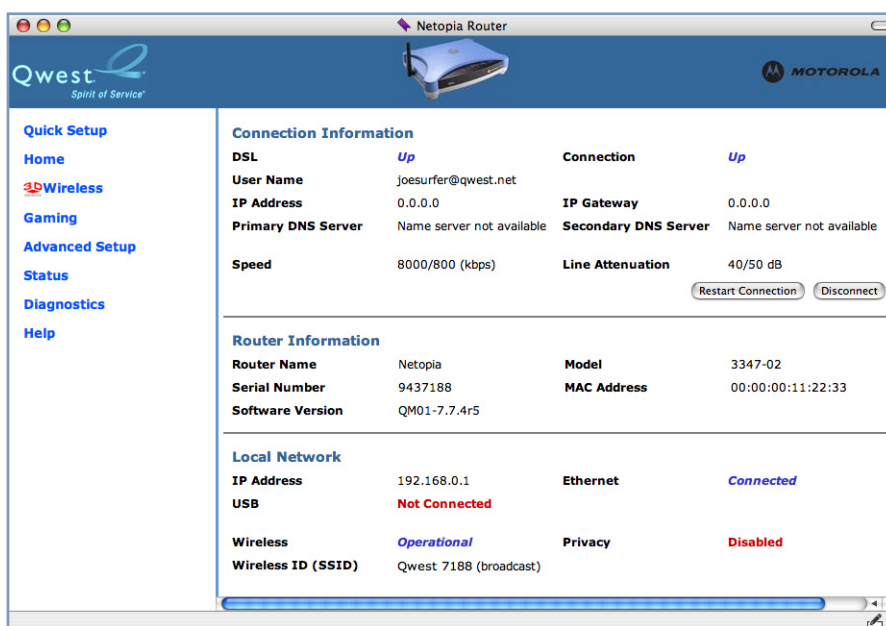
Netopia Router

Qwest
Spirit of Service

MOTOROLA

Quick Setup
Home
3DWireless
Gaming
Advanced Setup
Status
Diagnostics
Help

Connection Information

| | | | |
|---|---|---|---|
| DSL | Up | Connection | Up |
| User Name | joesurfer@qwest.net | | |
| IP Address | 0.0.0.0 | IP Gateway | 0.0.0.0 |
| Primary DNS Server | Name server not available | Secondary DNS Server | Name server not available |
| Speed | 8000/800 (kbps) | Line Attenuation | 40/50 dB |

Restart Connection Disconnect

Router Information

| | | | |
|---|---|---|---|
| Router Name | Netopia | Model | 3347-02 |
| Serial Number | 9437188 | MAC Address | 00:00:00:11:22:33 |
| Software Version | QM01-7.7.4r5 | | |

Local Network

| | | | |
|---|---|---|---|
| IP Address | 192.168.0.1 | Ethernet | Connected |
| USB | Not Connected | | |
| Wireless | Operational | Privacy | Disabled |
| Wireless ID (SSID) | Qwest 7188 (broadcast) | | |